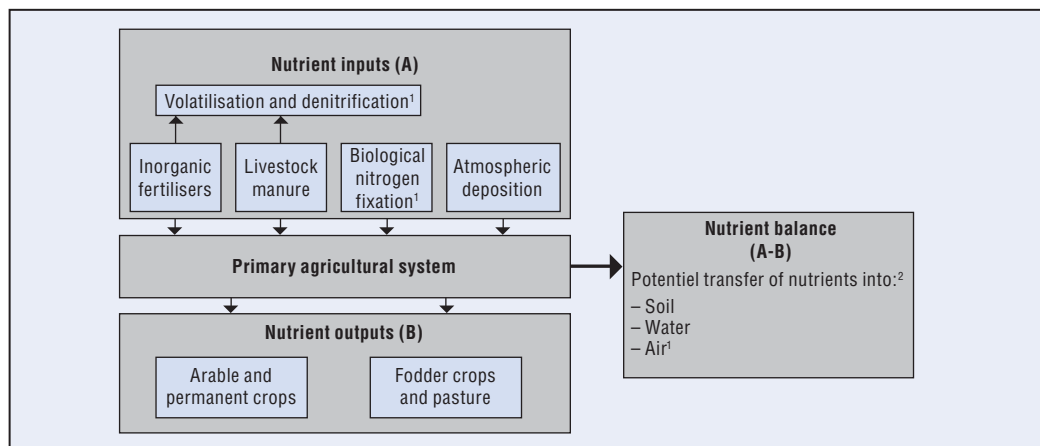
Nutrient inputs (A)

Volatilisation and denitrification$^1$

Inorganic fertilisers

Livestock manure

Biological nitrogen fixation$^1$

Atmospheric deposition

Primary agricultural system

Nutrient outputs (B)

Arable and permanent crops

Fodder crops and pasture

Nutrient balance (A-B)

Potentiel transfer of nutrients into:$^2$

– Soil
– Water
– Air$^1$